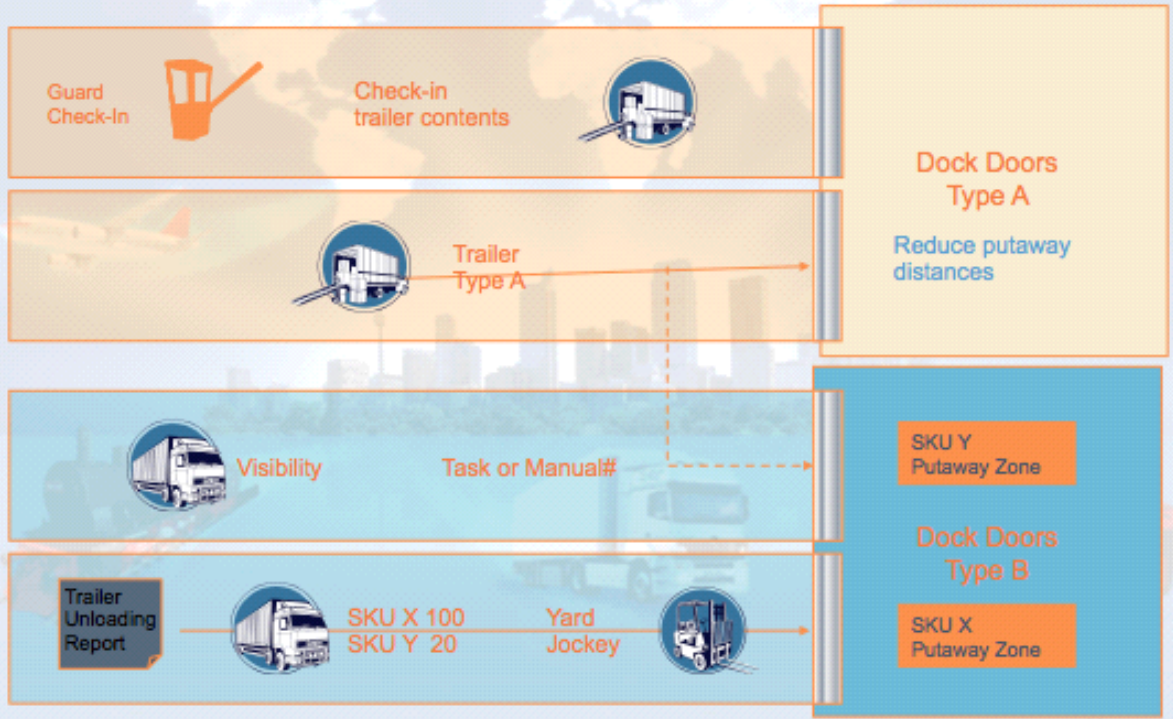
Guard Check-In

Check-in trailer contents

Dock Doors Type A

Trailer Type A

Reduce putaway distances

Visibility

Task or Manual#

SKU Y Putaway Zone

Dock Doors Type B

Trailer Unloading Report

SKU X 100
SKU Y 20

Yard Jockey

SKU X Putaway Zone